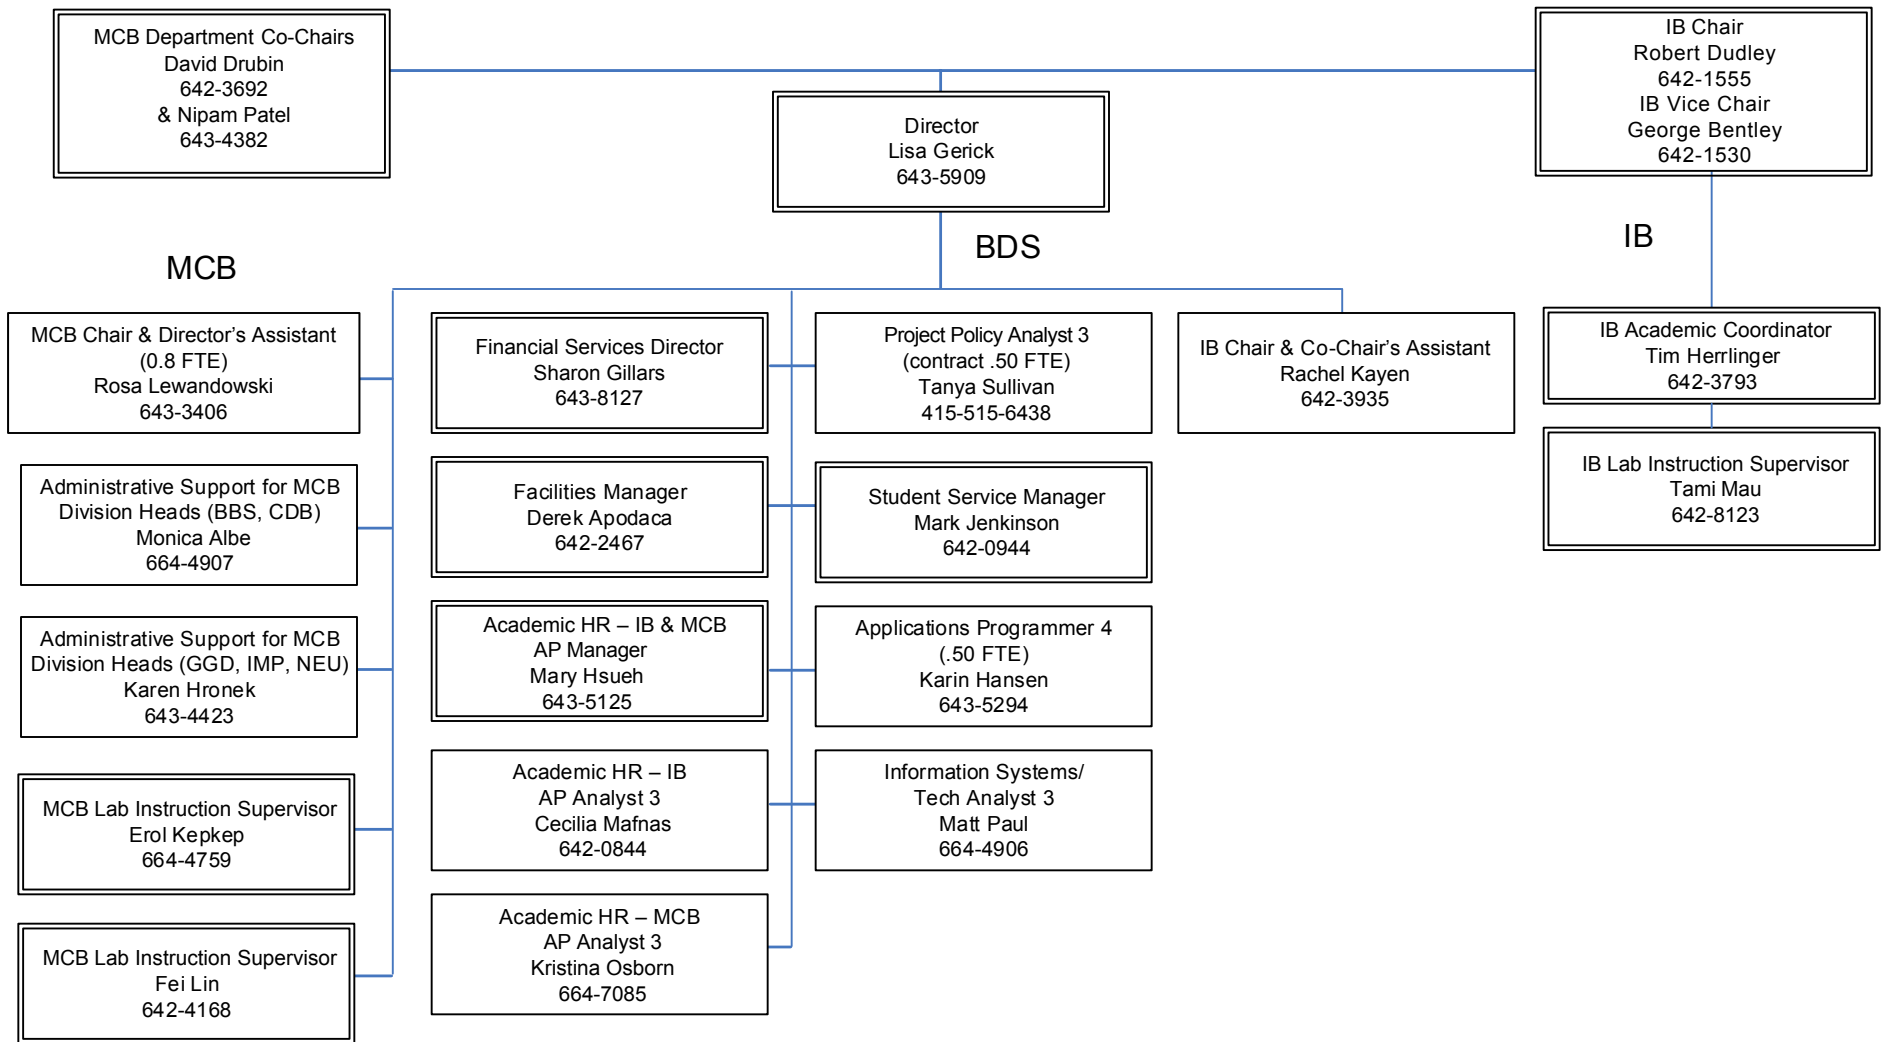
MCB Department Co-Chairs
David Drubin
642-3692
& Nipam Patel
643-4382

Director
Lisa Gerick
643-5909

IB Chair
Robert Dudley
642-1555
IB Vice Chair
George Bentley
642-1530

MCB

BDS

IB

MCB Chair & Director's Assistant
(0.8 FTE)
Rosa Lewandowski
643-3406

Administrative Support for MCB Division Heads (BBS, CDB)
Monica Albe
664-4907

Administrative Support for MCB Division Heads (GGD, IMP, NEU)
Karen Hronek
643-4423

MCB Lab Instruction Supervisor
Erol Kepkep
664-4759

MCB Lab Instruction Supervisor
Fei Lin
642-4168

Financial Services Director
Sharon Gillars
643-8127

Facilities Manager
Derek Apodaca
642-2467

Academic HR – IB & MCB
AP Manager
Mary Hsueh
643-5125

Academic HR – IB
AP Analyst 3
Cecilia Mafnas
642-0844

Academic HR – MCB
AP Analyst 3
Kristina Osborn
664-7085

Project Policy Analyst 3
(contract .50 FTE)
Tanya Sullivan
415-515-6438

Student Service Manager
Mark Jenkinson
642-0944

Applications Programmer 4
(.50 FTE)
Karin Hansen
643-5294

Information Systems/
Tech Analyst 3
Matt Paul
664-4906

IB Chair & Co-Chair's Assistant
Rachel Kayen
642-3935

IB Academic Coordinator
Tim Herrlinger
642-3793

IB Lab Instruction Supervisor
Tami Mau
642-8123